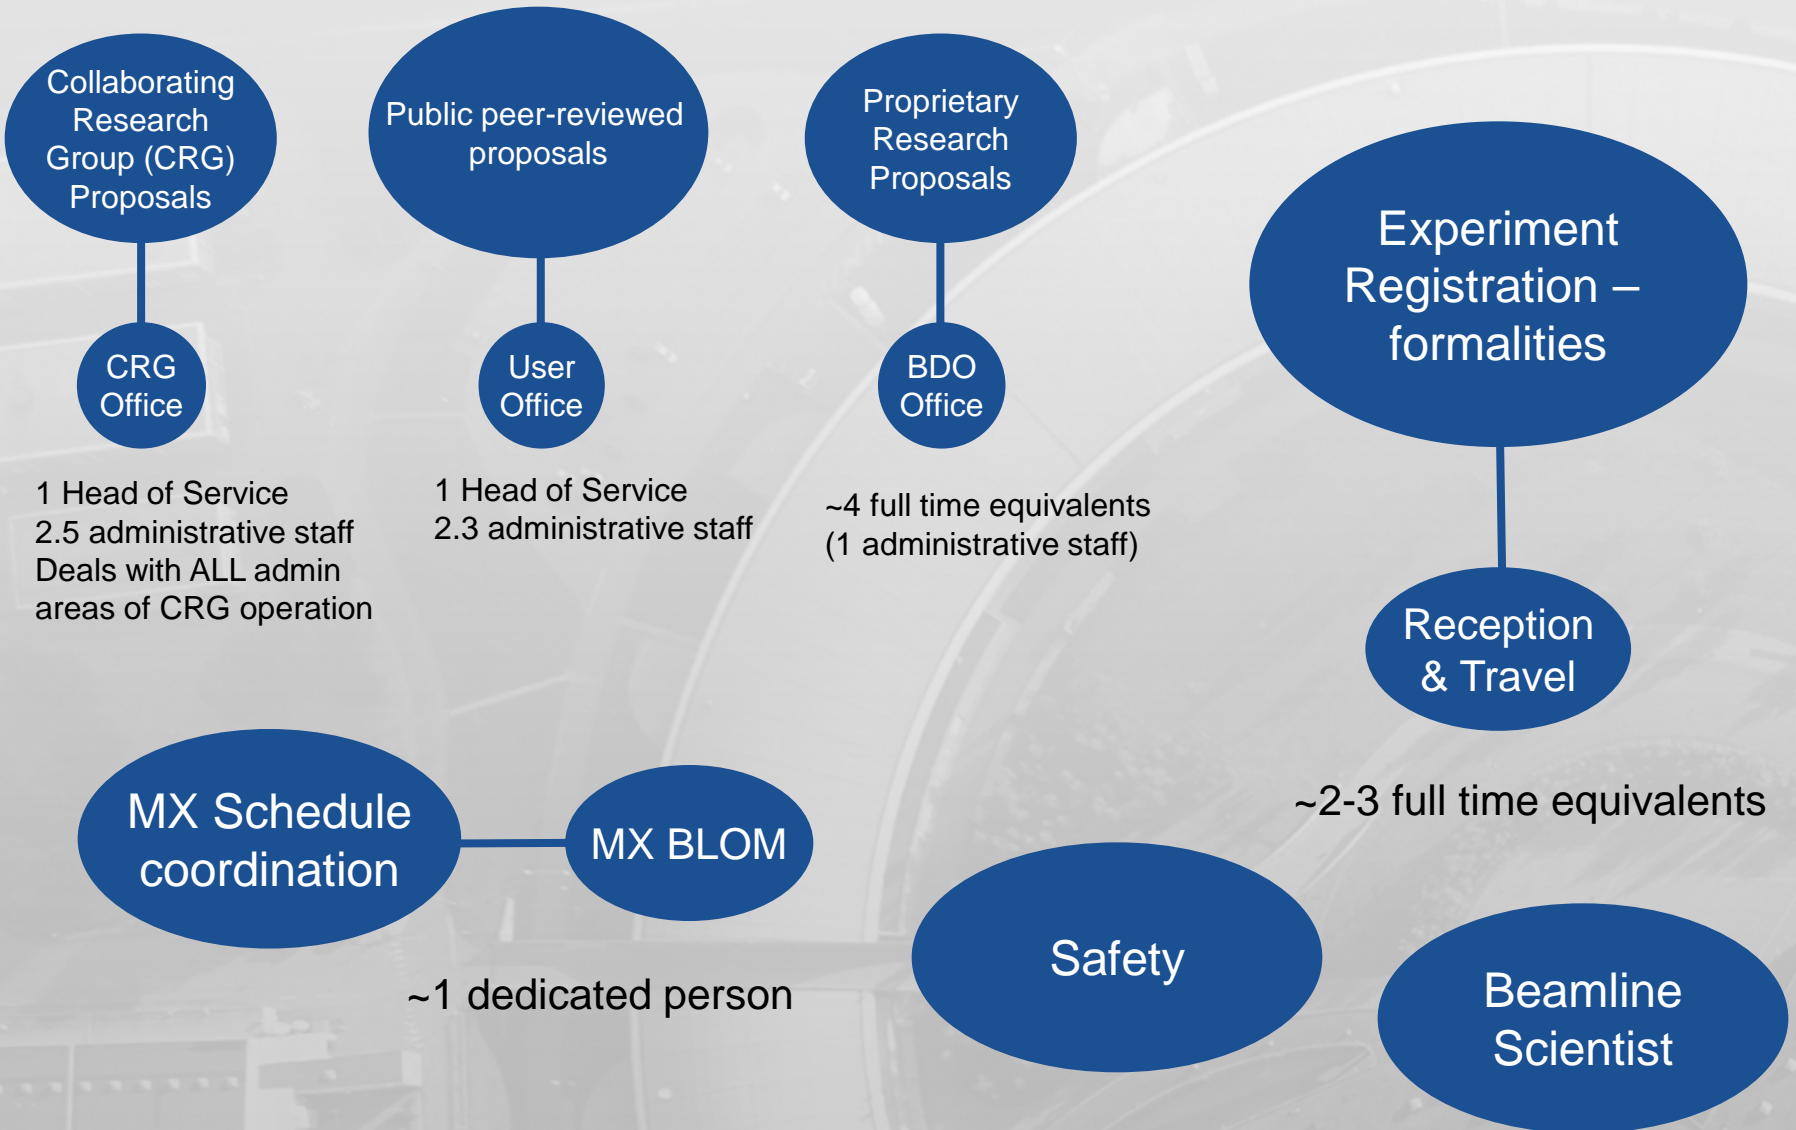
Collaborating Research Group (CRG) Proposals

CRG Office

1 Head of Service
2.5 administrative staff
Deals with ALL admin areas of CRG operation

Public peer-reviewed proposals

User Office

1 Head of Service
2.3 administrative staff

Proprietary Research Proposals

BDO Office

~4 full time equivalents
(1 administrative staff)

Experiment Registration – formalities

Reception & Travel

~2-3 full time equivalents

MX Schedule coordination

MX BLOM

~1 dedicated person

Safety

Beamline Scientist